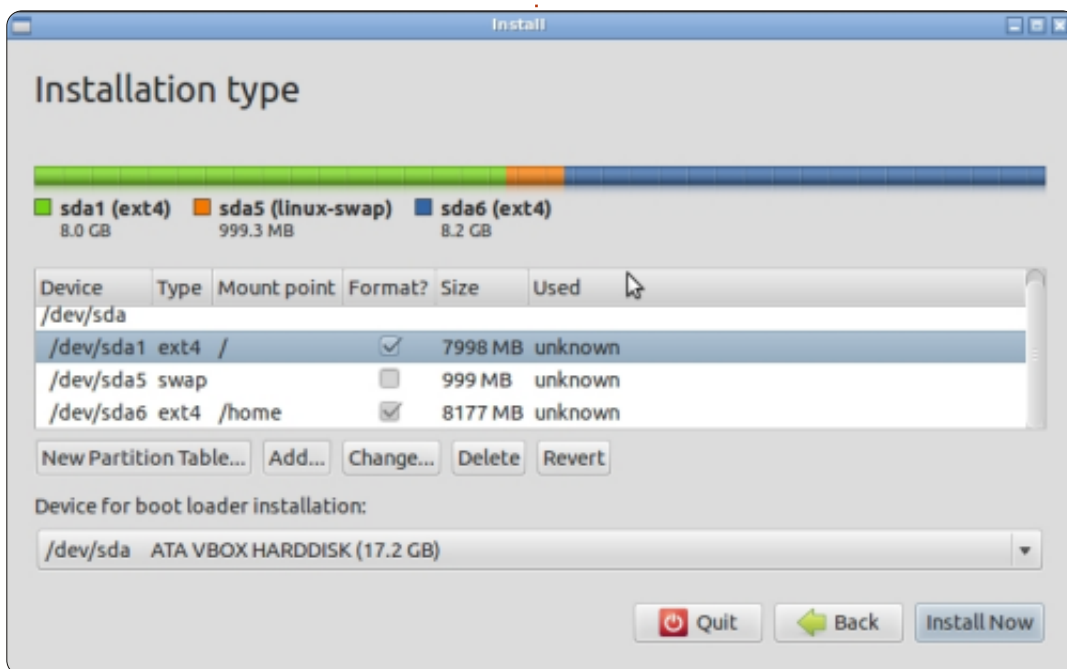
Install

Installation type

sda1 (ext4) 8.0 GB
sda5 (linux-swap) 999.3 MB
sda6 (ext4) 8.2 GB

| Device | Type | Mount point | Format? | Size | Used |
|---|---|---|---|---|---|
| /dev/sda | | | | | |
| /dev/sda1 | ext4 | / | ☑ | 7998 MB | unknown |
| /dev/sda5 | swap | | ☐ | 999 MB | unknown |
| /dev/sda6 | ext4 | /home | ☑ | 8177 MB | unknown |

New Partition Table... Add... Change... Delete Revert

Device for boot loader installation:

/dev/sda ATA VBOX HARDDISK (17.2 GB)

Quit Back Install Now